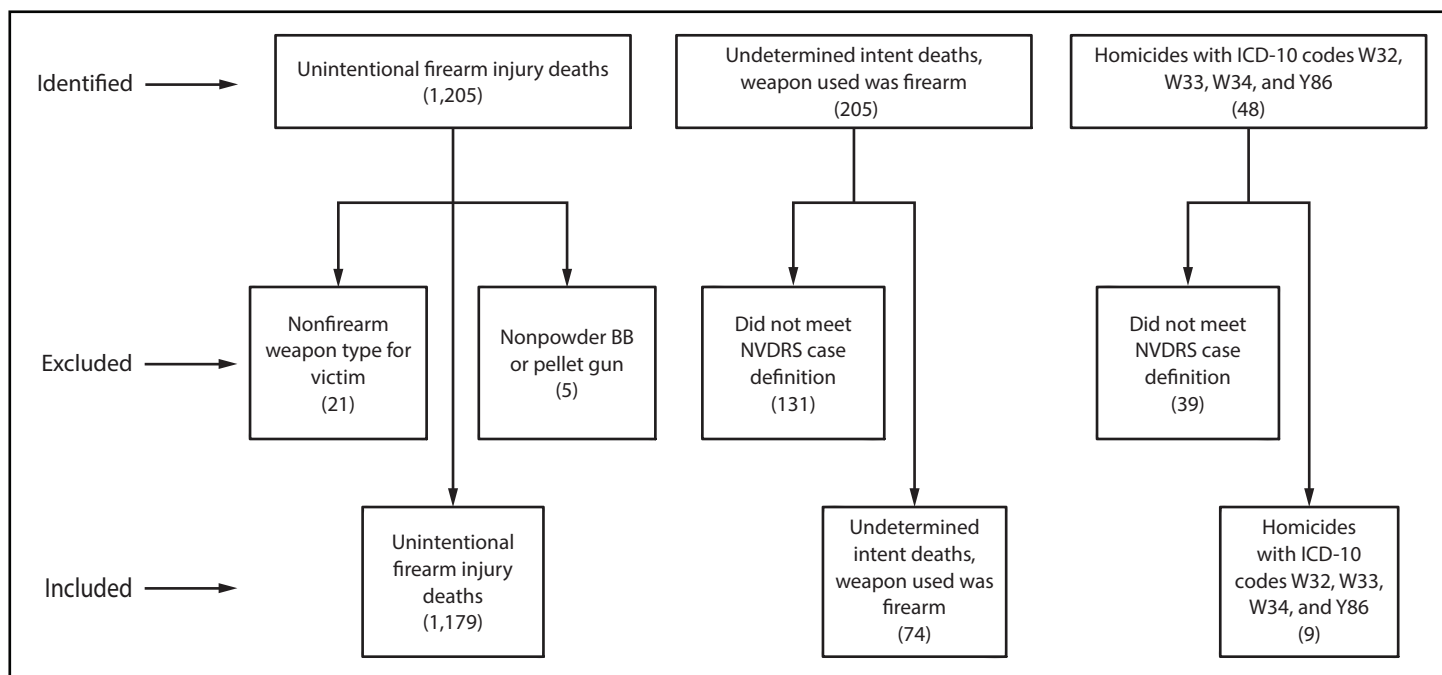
Identified

Unintentional firearm injury deaths (1,205)

Undetermined intent deaths, weapon used was firearm (205)

Homicides with ICD-10 codes W32, W33, W34, and Y86 (48)

Excluded

Nonfirearm weapon type for victim (21)

Nonpowder BB or pellet gun (5)

Did not meet NVDRS case definition (131)

Did not meet NVDRS case definition (39)

Included

Unintentional firearm injury deaths (1,179)

Undetermined intent deaths, weapon used was firearm (74)

Homicides with ICD-10 codes W32, W33, W34, and Y86 (9)